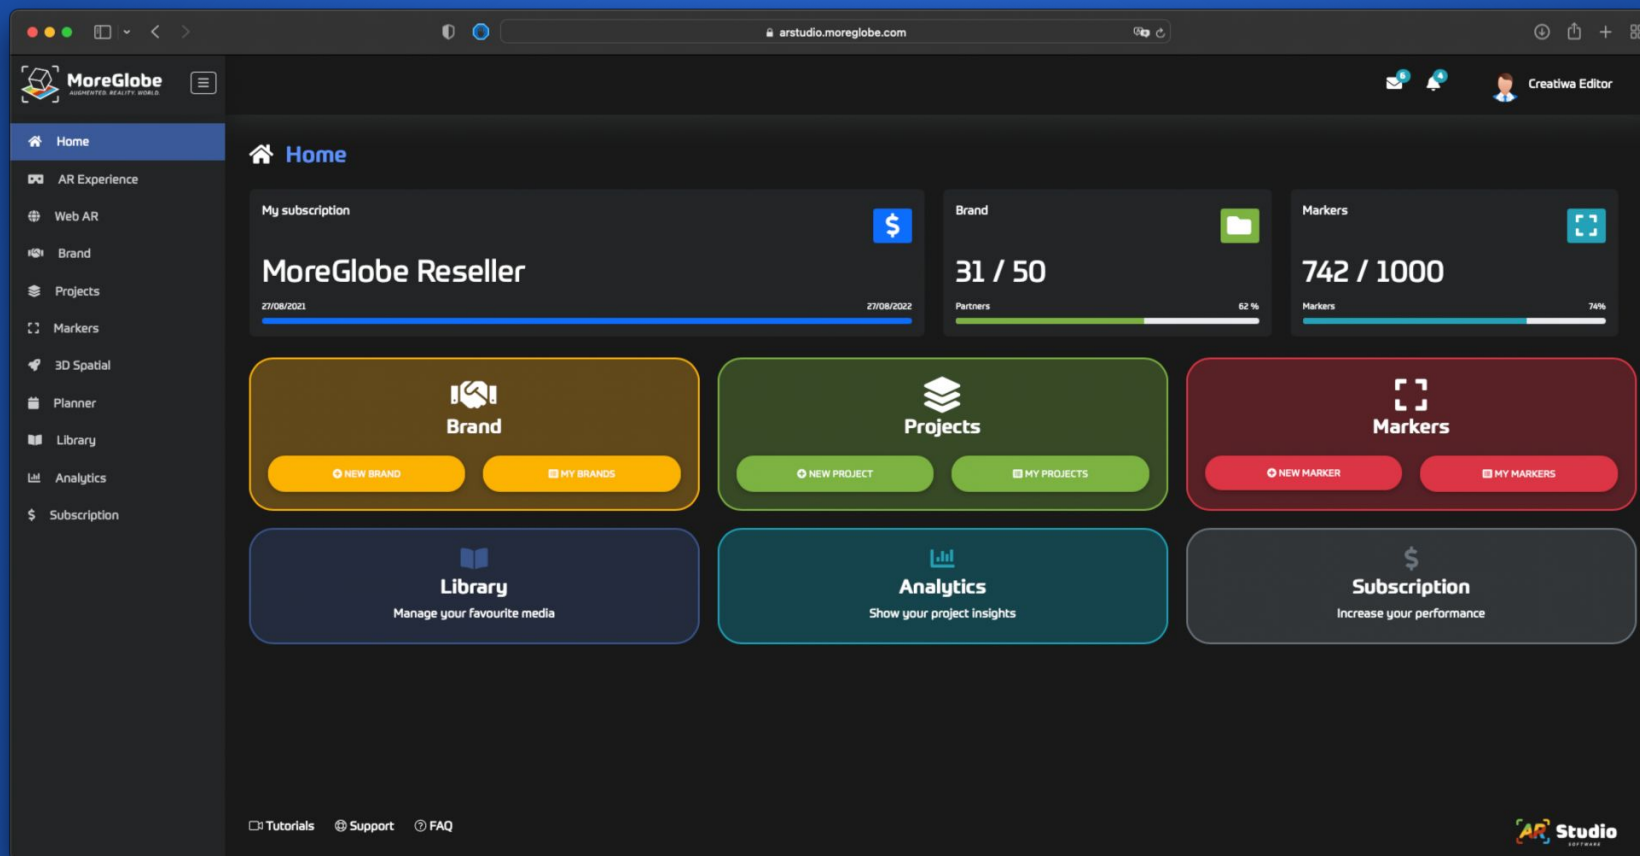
arstudio.moreglobe.com

MoreGlobe
AUGMENTED. REALITY. WORLD.

Creatiwa Editor

Home
AR Experience
Web AR
Brand
Projects
Markers
3D Spatial
Planner
Library
Analytics
Subscription

Home

My subscription
MoreGlobe Reseller
27/08/2021
27/08/2022

Brand
31 / 50
Partners
62 %

Markers
742 / 1000
Markers
74%

Brand
NEW BRAND
MY BRANDS

Projects
NEW PROJECT
MY PROJECTS

Markers
NEW MARKER
MY MARKERS

Library
Manage your favourite media

Analytics
Show your project insights

Subscription
Increase your performance

Tutorials
Support
FAQ

AR Studio